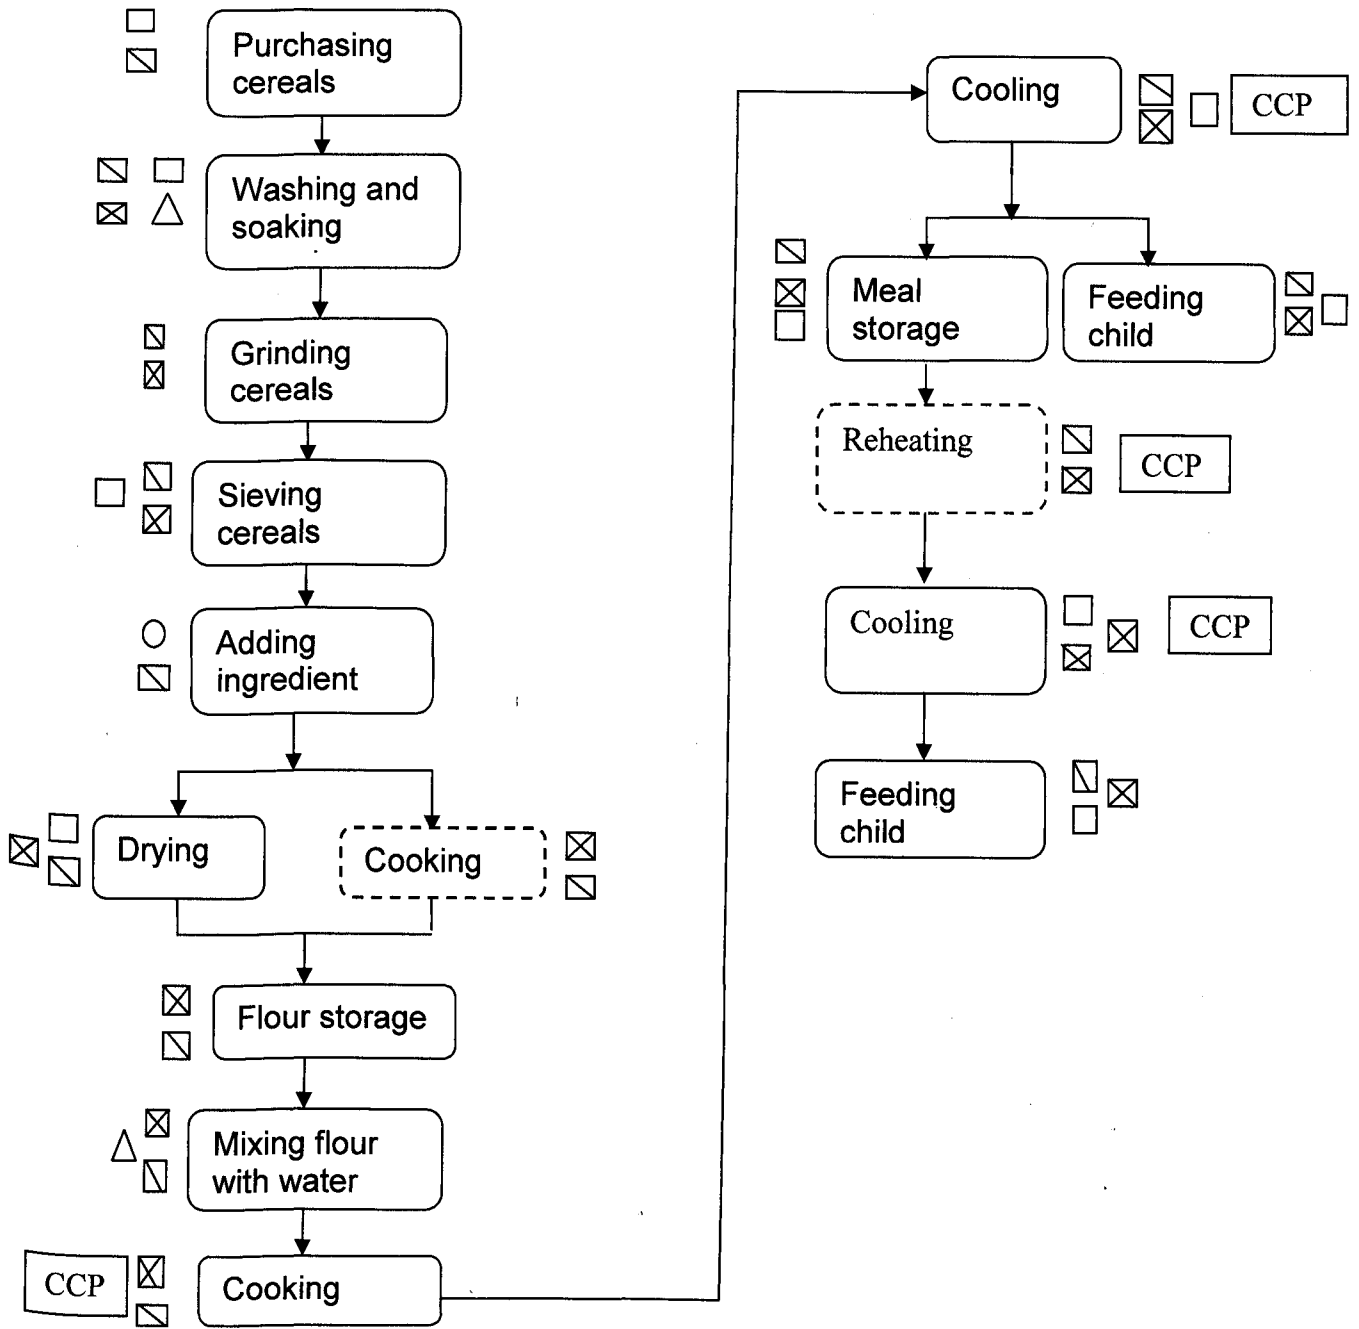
Purchasing cereals

Washing and soaking

Grinding cereals

Sieving cereals

Adding ingredient

Drying

Cooking

Flour storage

Mixing flour with water

CCP

Cooking

Cooling

CCP

Meal storage

Feeding child

Reheating

CCP

Cooling

CCP

Feeding child